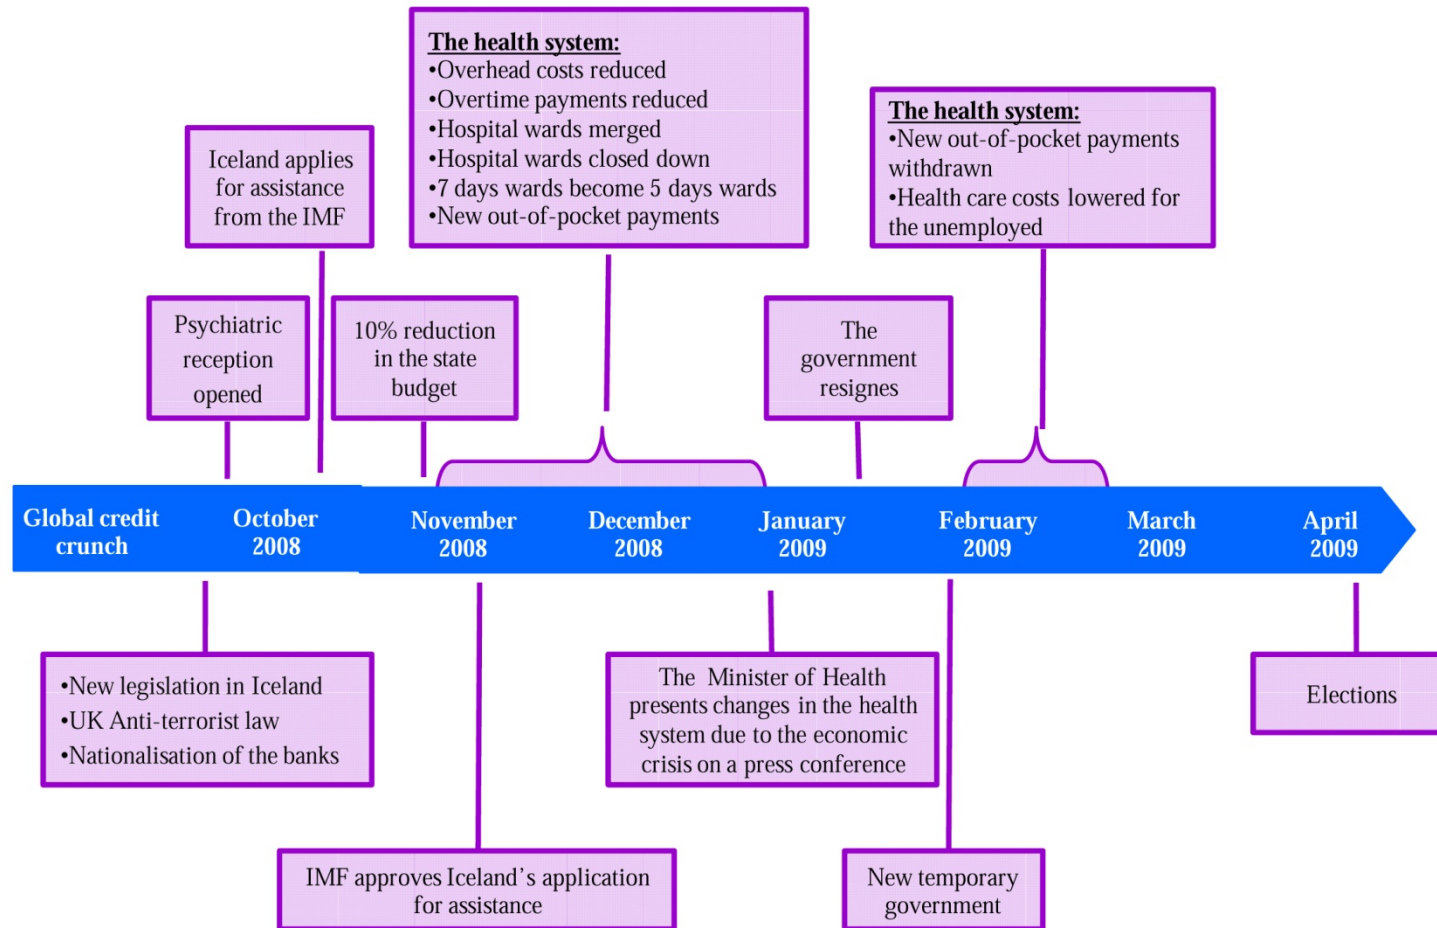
The health system:
•Overhead costs reduced
•Overtime payments reduced
•Hospital wards merged
•Hospital wards closed down
•7 days wards become 5 days wards
•New out-of-pocket payments

The health system:
•New out-of-pocket payments withdrawn
•Health care costs lowered for the unemployed

Iceland applies for assistance from the IMF

Psychiatric reception opened

10% reduction in the state budget

The government resignes

Global credit crunch

October 2008

November 2008

December 2008

January 2009

February 2009

March 2009

April 2009

•New legislation in Iceland
•UK Anti-terrorist law
•Nationalisation of the banks

The Minister of Health presents changes in the health system due to the economic crisis on a press conference

Elections

IMF approves Iceland's application for assistance

New temporary government